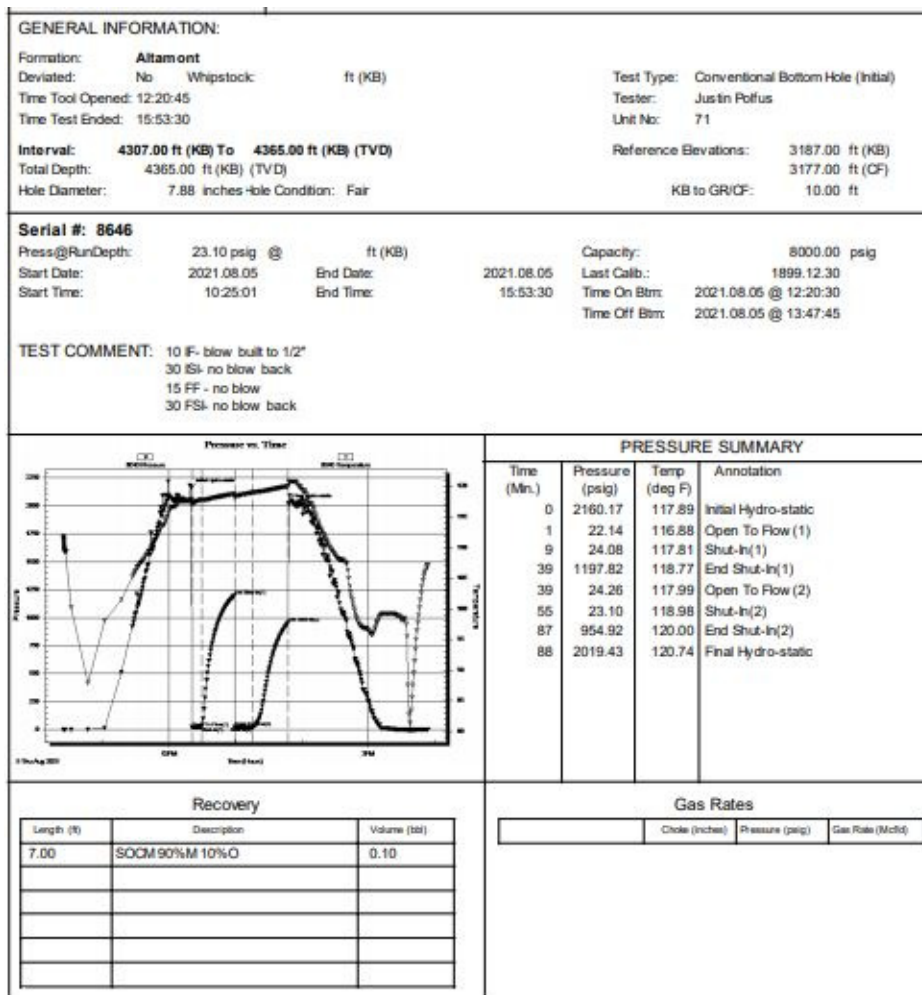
GENERAL INFORMATION:

Formation: Altamont
Deviated: No Whipstock: ft (KB)
Time Tool Opened: 12:20:45
Time Test Ended: 15:53:30

Test Type: Conventional Bottom Hole (Initial)
Tester: Justin Polfus
Unit No: 71

Interval: 4307.00 ft (KB) To 4365.00 ft (KB) (TVD)
Total Depth: 4365.00 ft (KB) (TVD)
Hole Diameter: 7.88 inches Hole Condition: Fair

Reference Elevations: 3187.00 ft (KB)
3177.00 ft (CF)
KB to GR/CF: 10.00 ft

Serial #: 8646
Press@RunDepth: 23.10 psig @ ft (KB)
Start Date: 2021.08.05 End Date: 2021.08.05
Start Time: 10:25:01 End Time: 15:53:30

Capacity: 8000.00 psig
Last Calib.: 1899.12.30
Time On Btm: 2021.08.05 @ 12:20:30
Time Off Btm: 2021.08.05 @ 13:47:45

TEST COMMENT: 10 IF- blow built to 1/2"
30 ISI- no blow back
15 FF - no blow
30 FSI- no blow back

Pressure vs. Time

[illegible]

PRESSURE SUMMARY

| Time (Min.) | Pressure (psig) | Temp (deg F) | Annotation |
|---|---|---|---|
| 0 | 2160.17 | 117.89 | Initial Hydro-static |
| 1 | 22.14 | 116.88 | Open To Flow (1) |
| 9 | 24.08 | 117.81 | Shut-In(1) |
| 39 | 1197.82 | 118.77 | End Shut-In(1) |
| 39 | 24.26 | 117.99 | Open To Flow (2) |
| 55 | 23.10 | 118.98 | Shut-In(2) |
| 87 | 954.92 | 120.00 | End Shut-In(2) |
| 88 | 2019.43 | 120.74 | Final Hydro-static |

Recovery

| Length (ft) | Description | Volume (bbl) |
|---|---|---|
| 7.00 | SOCM 90%M 10%O | 0.10 |
| | | |
| | | |
| | | |
| | | |
| | | |

Gas Rates

| | Choke (inches) | Pressure (psig) | Gas Rate (Mcf/d) |
|---|---|---|---|